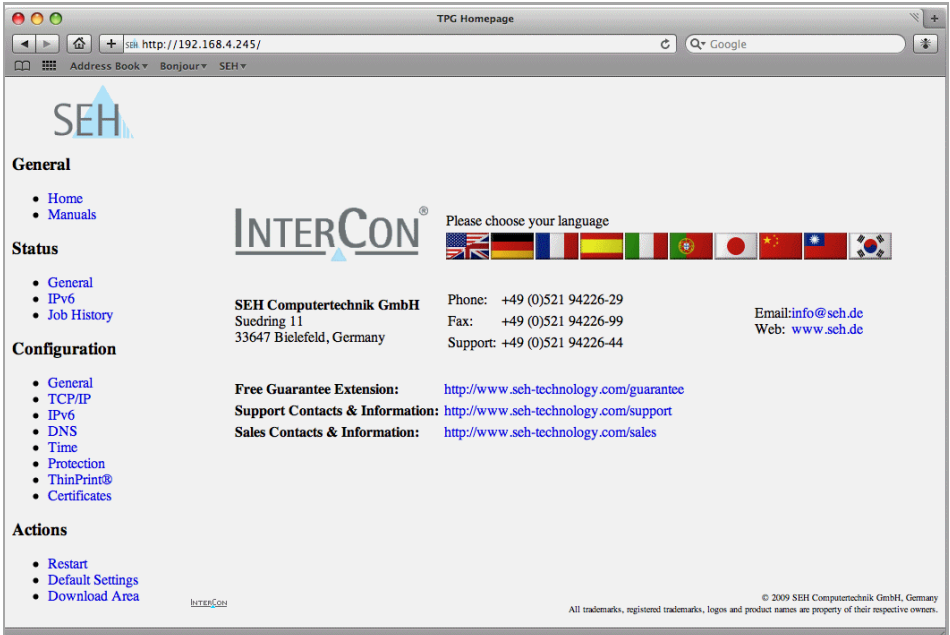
TPG Homepage

http://192.168.4.245/

Google

Address Book▾ Bonjour▾ SEH▾

SEH

General

- Home
- Manuals

Status

- General
- IPv6
- Job History

Configuration

- General
- TCP/IP
- IPv6
- DNS
- Time
- Protection
- ThinPrint®
- Certificates

Actions

- Restart
- Default Settings
- Download Area

INTERCON®

Please choose your language

SEH Computertechnik GmbH
Suedring 11
33647 Bielefeld, Germany

Phone: +49 (0)521 94226-29
Fax: +49 (0)521 94226-99
Support: +49 (0)521 94226-44

Email:info@seh.de
Web: www.seh.de

| | |
|---|---|
| Free Guarantee Extension: | http://www.seh-technology.com/guarantee |
| Support Contacts & Information: | http://www.seh-technology.com/support |
| Sales Contacts & Information: | http://www.seh-technology.com/sales |

INTERCON

© 2009 SEH Computertechnik GmbH, Germany
All trademarks, registered trademarks, logos and product names are property of their respective owners.